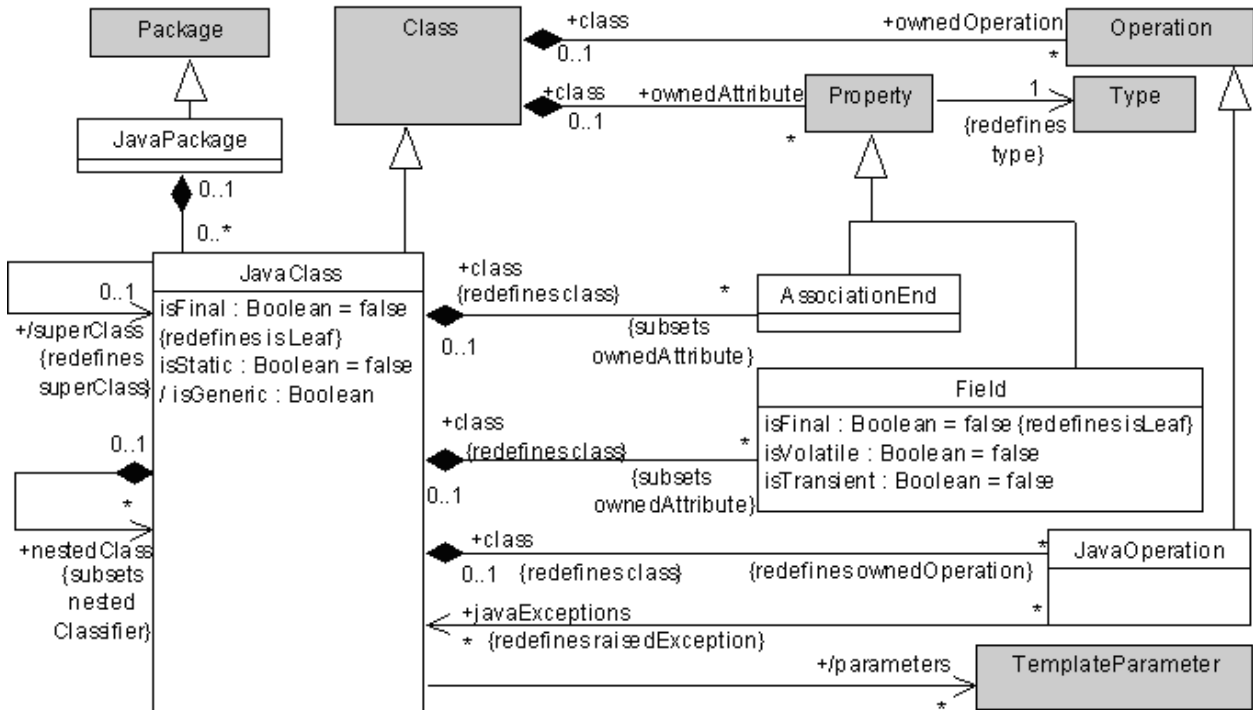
Package

JavaPackage

0..1

0..*

Class

+class

0..1

+ownedOperation

*

Operation

+class

0..1

+ownedAttribute

Property

*

1

Type

{redefines type}

JavaClass

isFinal : Boolean = false
{redefines isLeaf}
isStatic : Boolean = false
/ isGeneric : Boolean

0..1

+/superClass
{redefines superClass}

0..1

*

+nestedClass
{subsets nested Classifier}

+class
{redefines class}

*

AssociationEnd

{subsets ownedAttribute}

0..1

Field

isFinal : Boolean = false {redefines isLeaf}
isVolatile : Boolean = false
isTransient : Boolean = false

+class
{redefines class}

*

{subsets ownedAttribute}

0..1

+class

*

JavaOperation

0..1 {redefines class}

{redefines ownedOperation}

+javaExceptions

*

* {redefines raisedException}

+/parameters

TemplateParameter

*